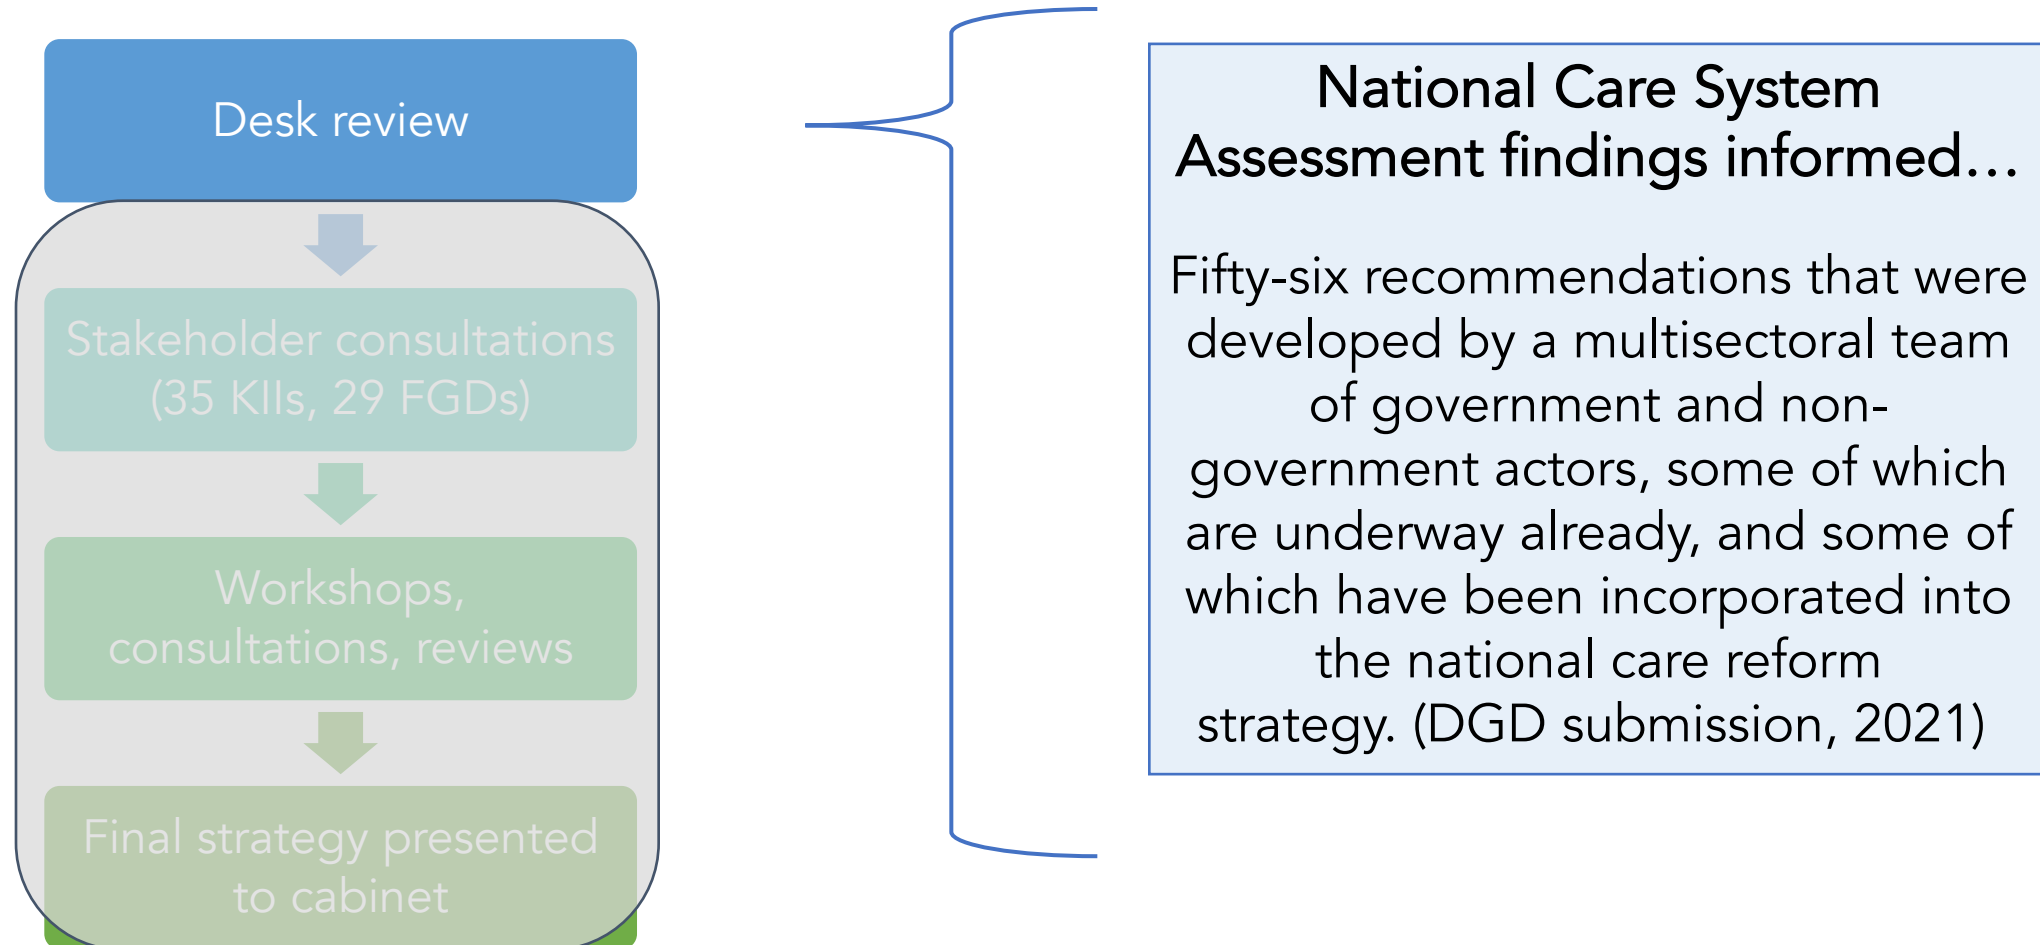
Desk review

Stakeholder consultations (35 KIIs, 29 FGDs)

Workshops, consultations, reviews

Final strategy presented to cabinet

National Care System Assessment findings informed…

Fifty-six recommendations that were developed by a multisectoral team of government and non-government actors, some of which are underway already, and some of which have been incorporated into the national care reform strategy. (DGD submission, 2021)